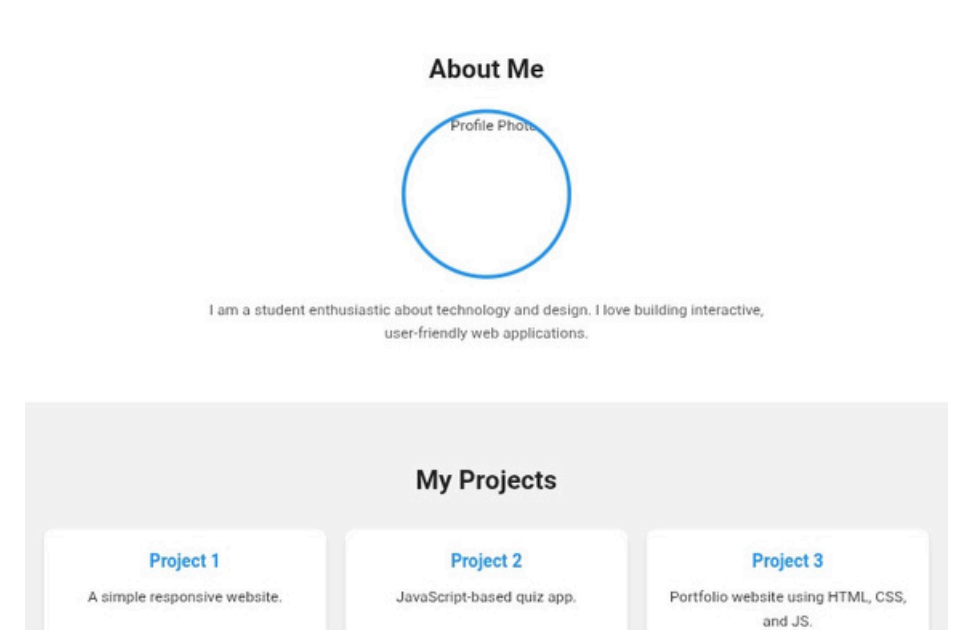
About Me

Profile Photo

I am a student enthusiastic about technology and design. I love building interactive, user-friendly web applications.

My Projects

Project 1

A simple responsive website.

Project 2

JavaScript-based quiz app.

Project 3

Portfolio website using HTML, CSS, and JS.